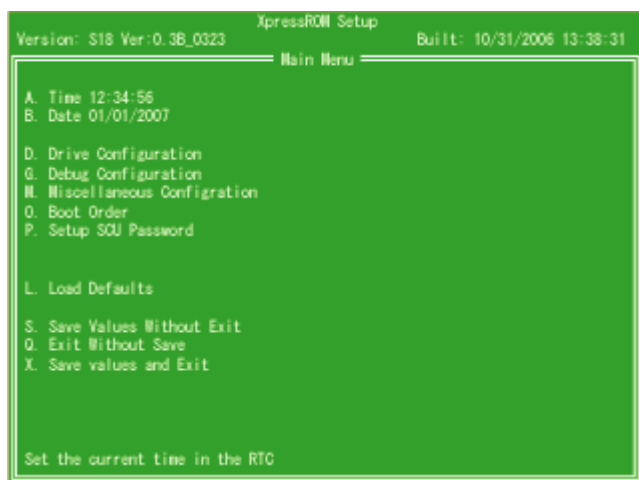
XpressROM Setup
Version: S18 Ver:0.3B_0323 Built: 10/31/2006 13:38:31

Main Menu

A. Time 12:34:56
B. Date 01/01/2007

D. Drive Configuration
G. Debug Configuration
M. Miscellaneous Configration
O. Boot Order
P. Setup SCU Password

L. Load Defaults

S. Save Values Without Exit
Q. Exit Without Save
X. Save values and Exit

Set the current time in the RTC